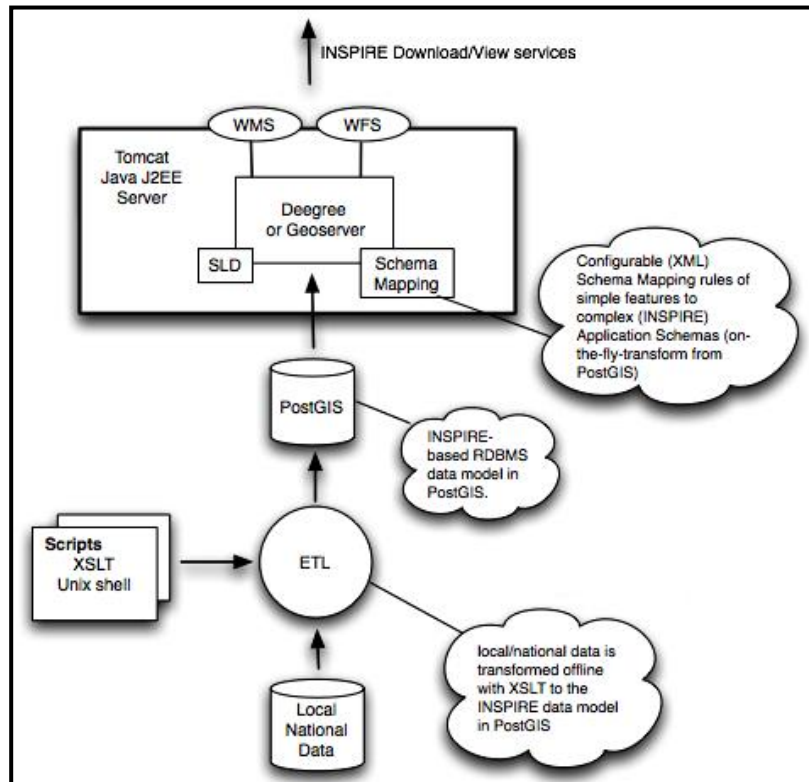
INSPIRE Download/View services

WMS

WFS

Tomcat Java J2EE Server

Deegree or Geoserver

SLD

Schema Mapping

Configurable (XML) Schema Mapping rules of simple features to complex (INSPIRE) Application Schemas (on-the-fly-transform from PostGIS)

PostGIS

INSPIRE-based RDBMS data model in PostGIS.

Scripts XSLT Unix shell

ETL

local/national data is transformed offline with XSLT to the INSPIRE data model in PostGIS

Local National Data